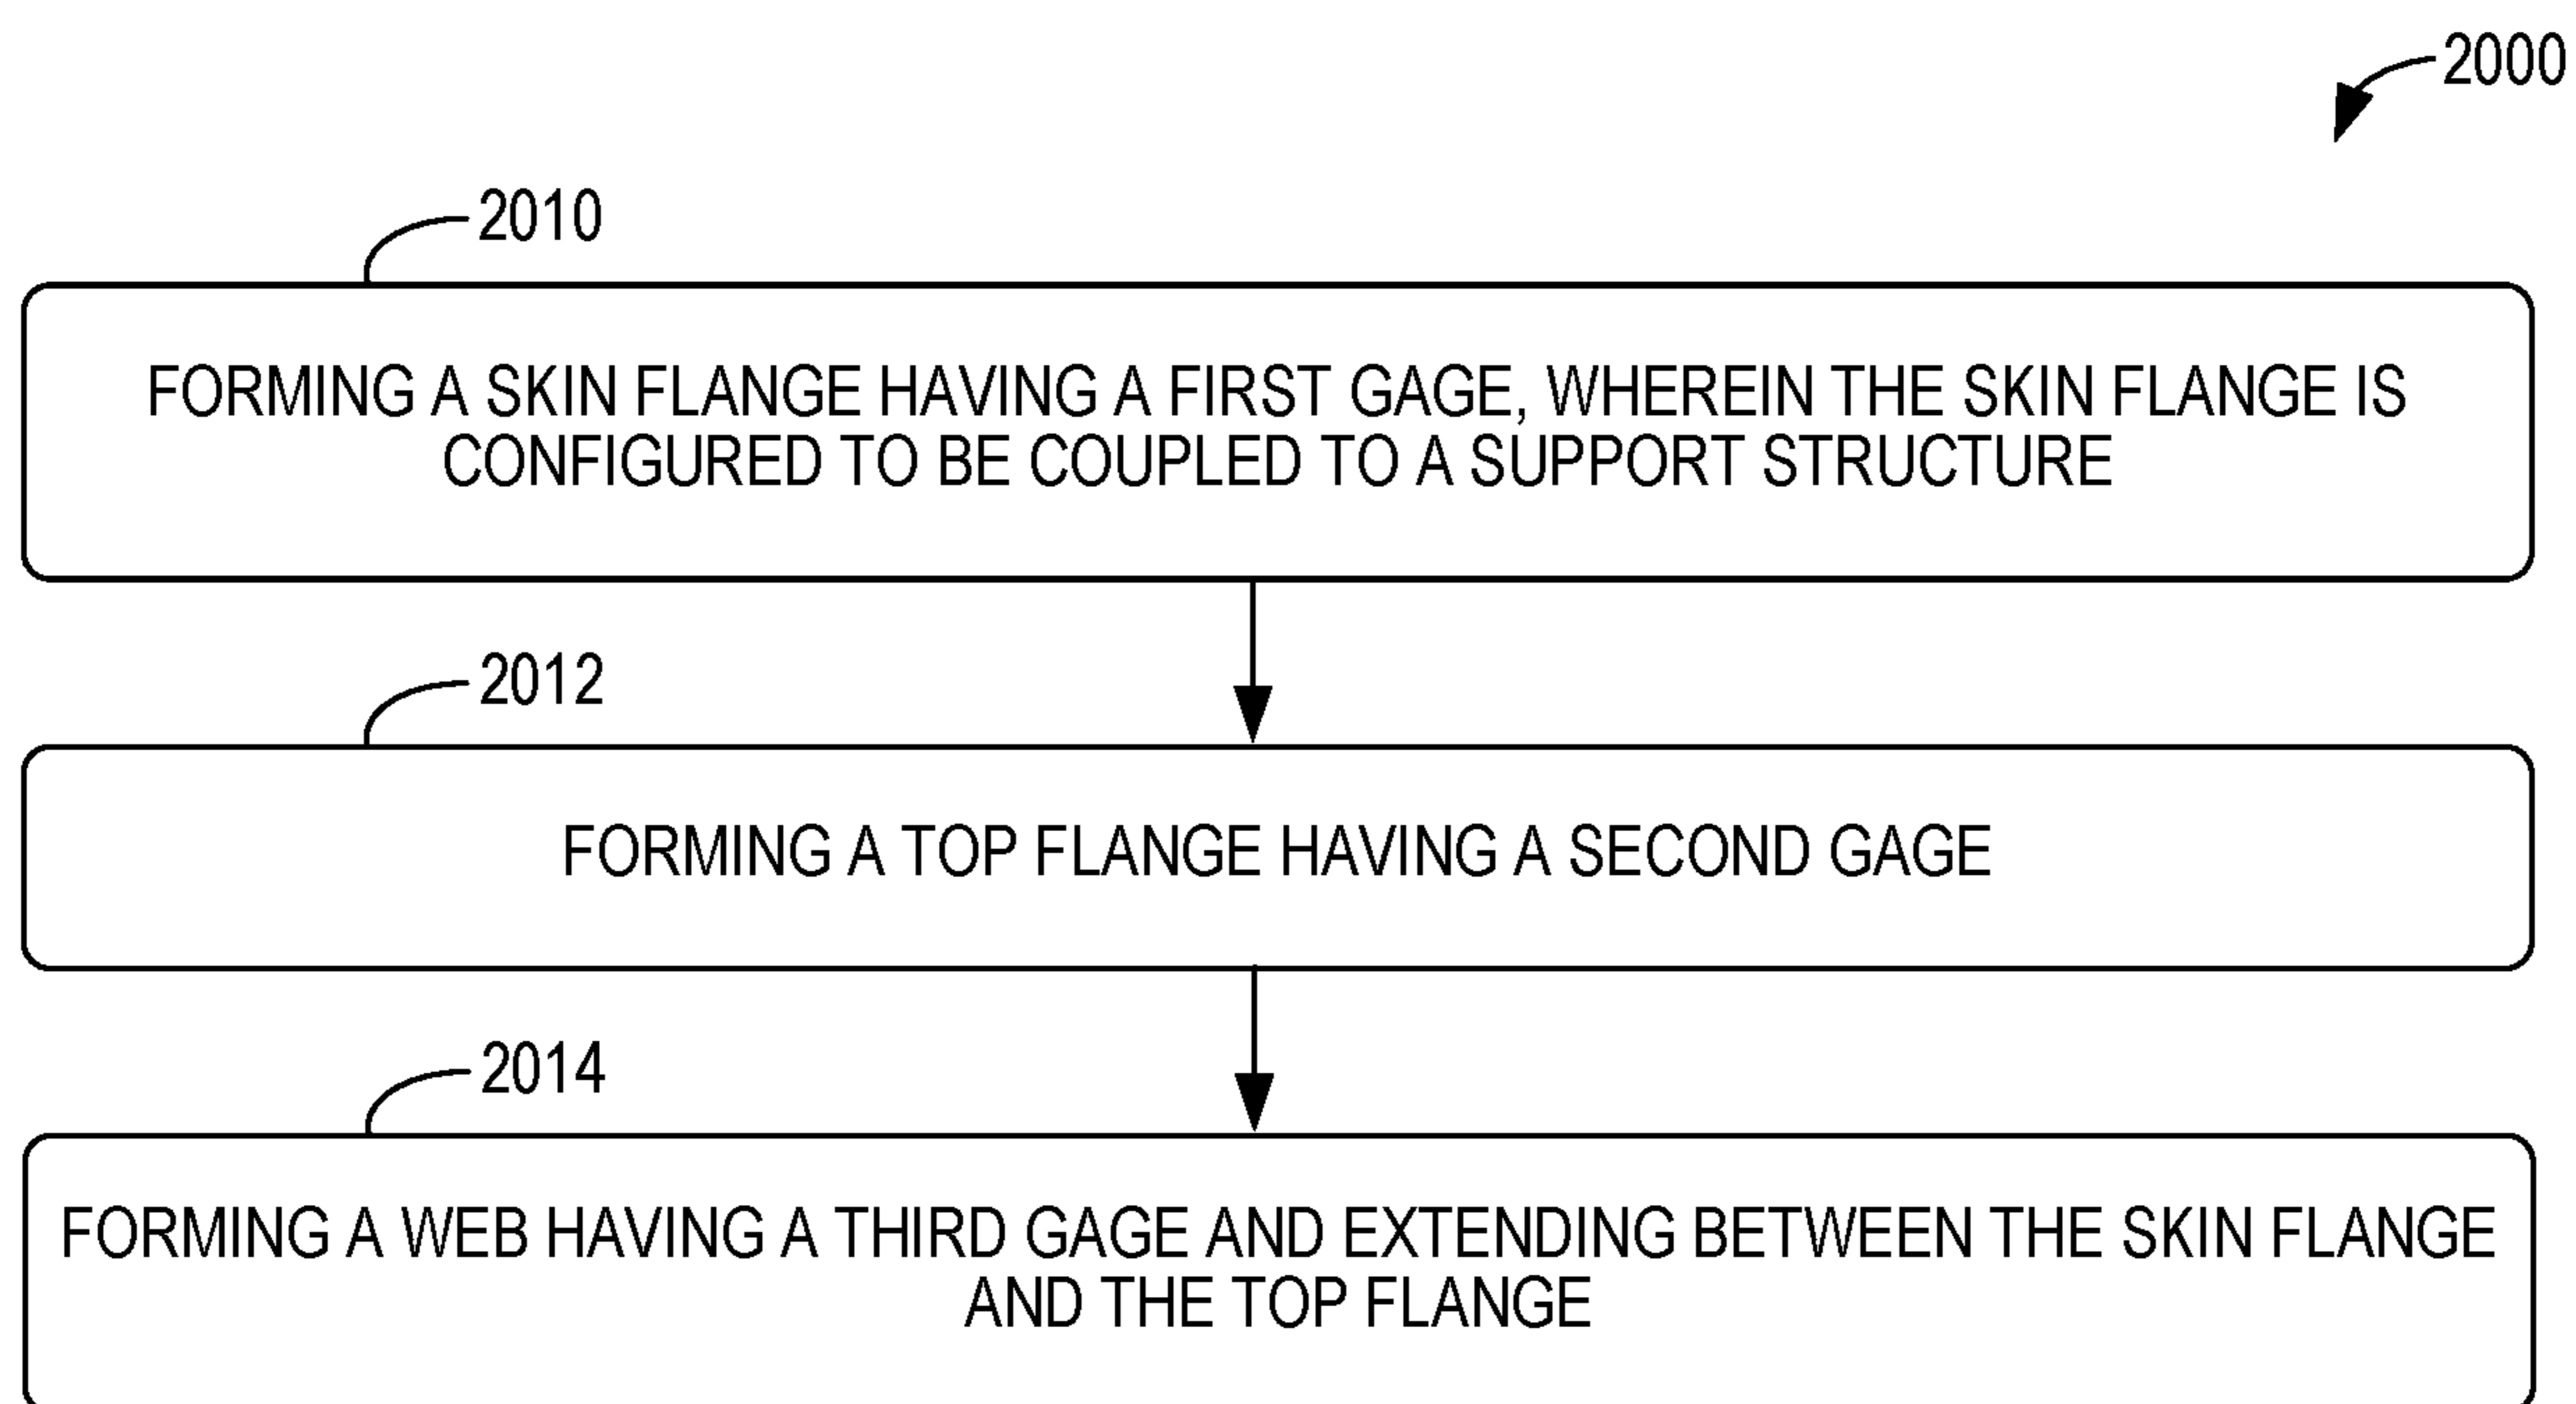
2000

2010

FORMING A SKIN FLANGE HAVING A FIRST GAGE, WHEREIN THE SKIN FLANGE IS CONFIGURED TO BE COUPLED TO A SUPPORT STRUCTURE

2012

FORMING A TOP FLANGE HAVING A SECOND GAGE

2014

FORMING A WEB HAVING A THIRD GAGE AND EXTENDING BETWEEN THE SKIN FLANGE AND THE TOP FLANGE